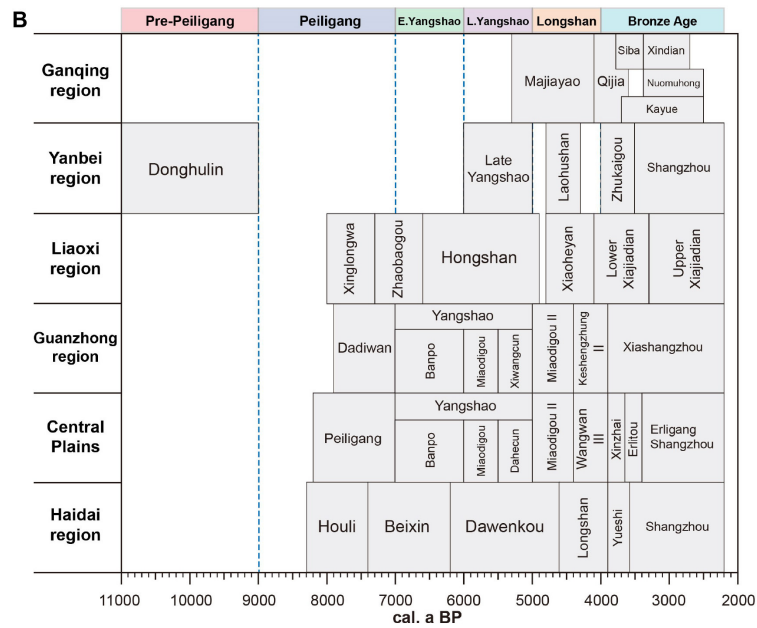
B

Pre-Peiligang | Peiligang | E.Yangshao | L.Yangshao | Longshan | Bronze Age

Ganqing region
Majiayao
Qijia
Siba
Xindian
Nuomuhong
Kayue

Yanbei region
Donghulin
Late Yangshao
Laohushan
Zhukaigou
Shangzhou

Liaoxi region
Xinglongwa
Zhaobaogou
Hongshan
Xiaoheyan
Lower Xiajiadian
Upper Xiajiadian

Guanzhong region
Dadiwan
Yangshao
Banpo
Miaodigou
Xiwangcun
Miaodigou II
Keshengzhung II
Xiashangzhou

Central Plains
Peiligang
Yangshao
Banpo
Miaodigou
Dahecun
Miaodigou II
Wangwan III
Xinzhai
Erlitou
Erligang Shangzhou

Haidai region
Houli
Beixin
Dawenkou
Longshan
Yueshi
Shangzhou

11000 10000 9000 8000 7000 6000 5000 4000 3000 2000
cal. a BP